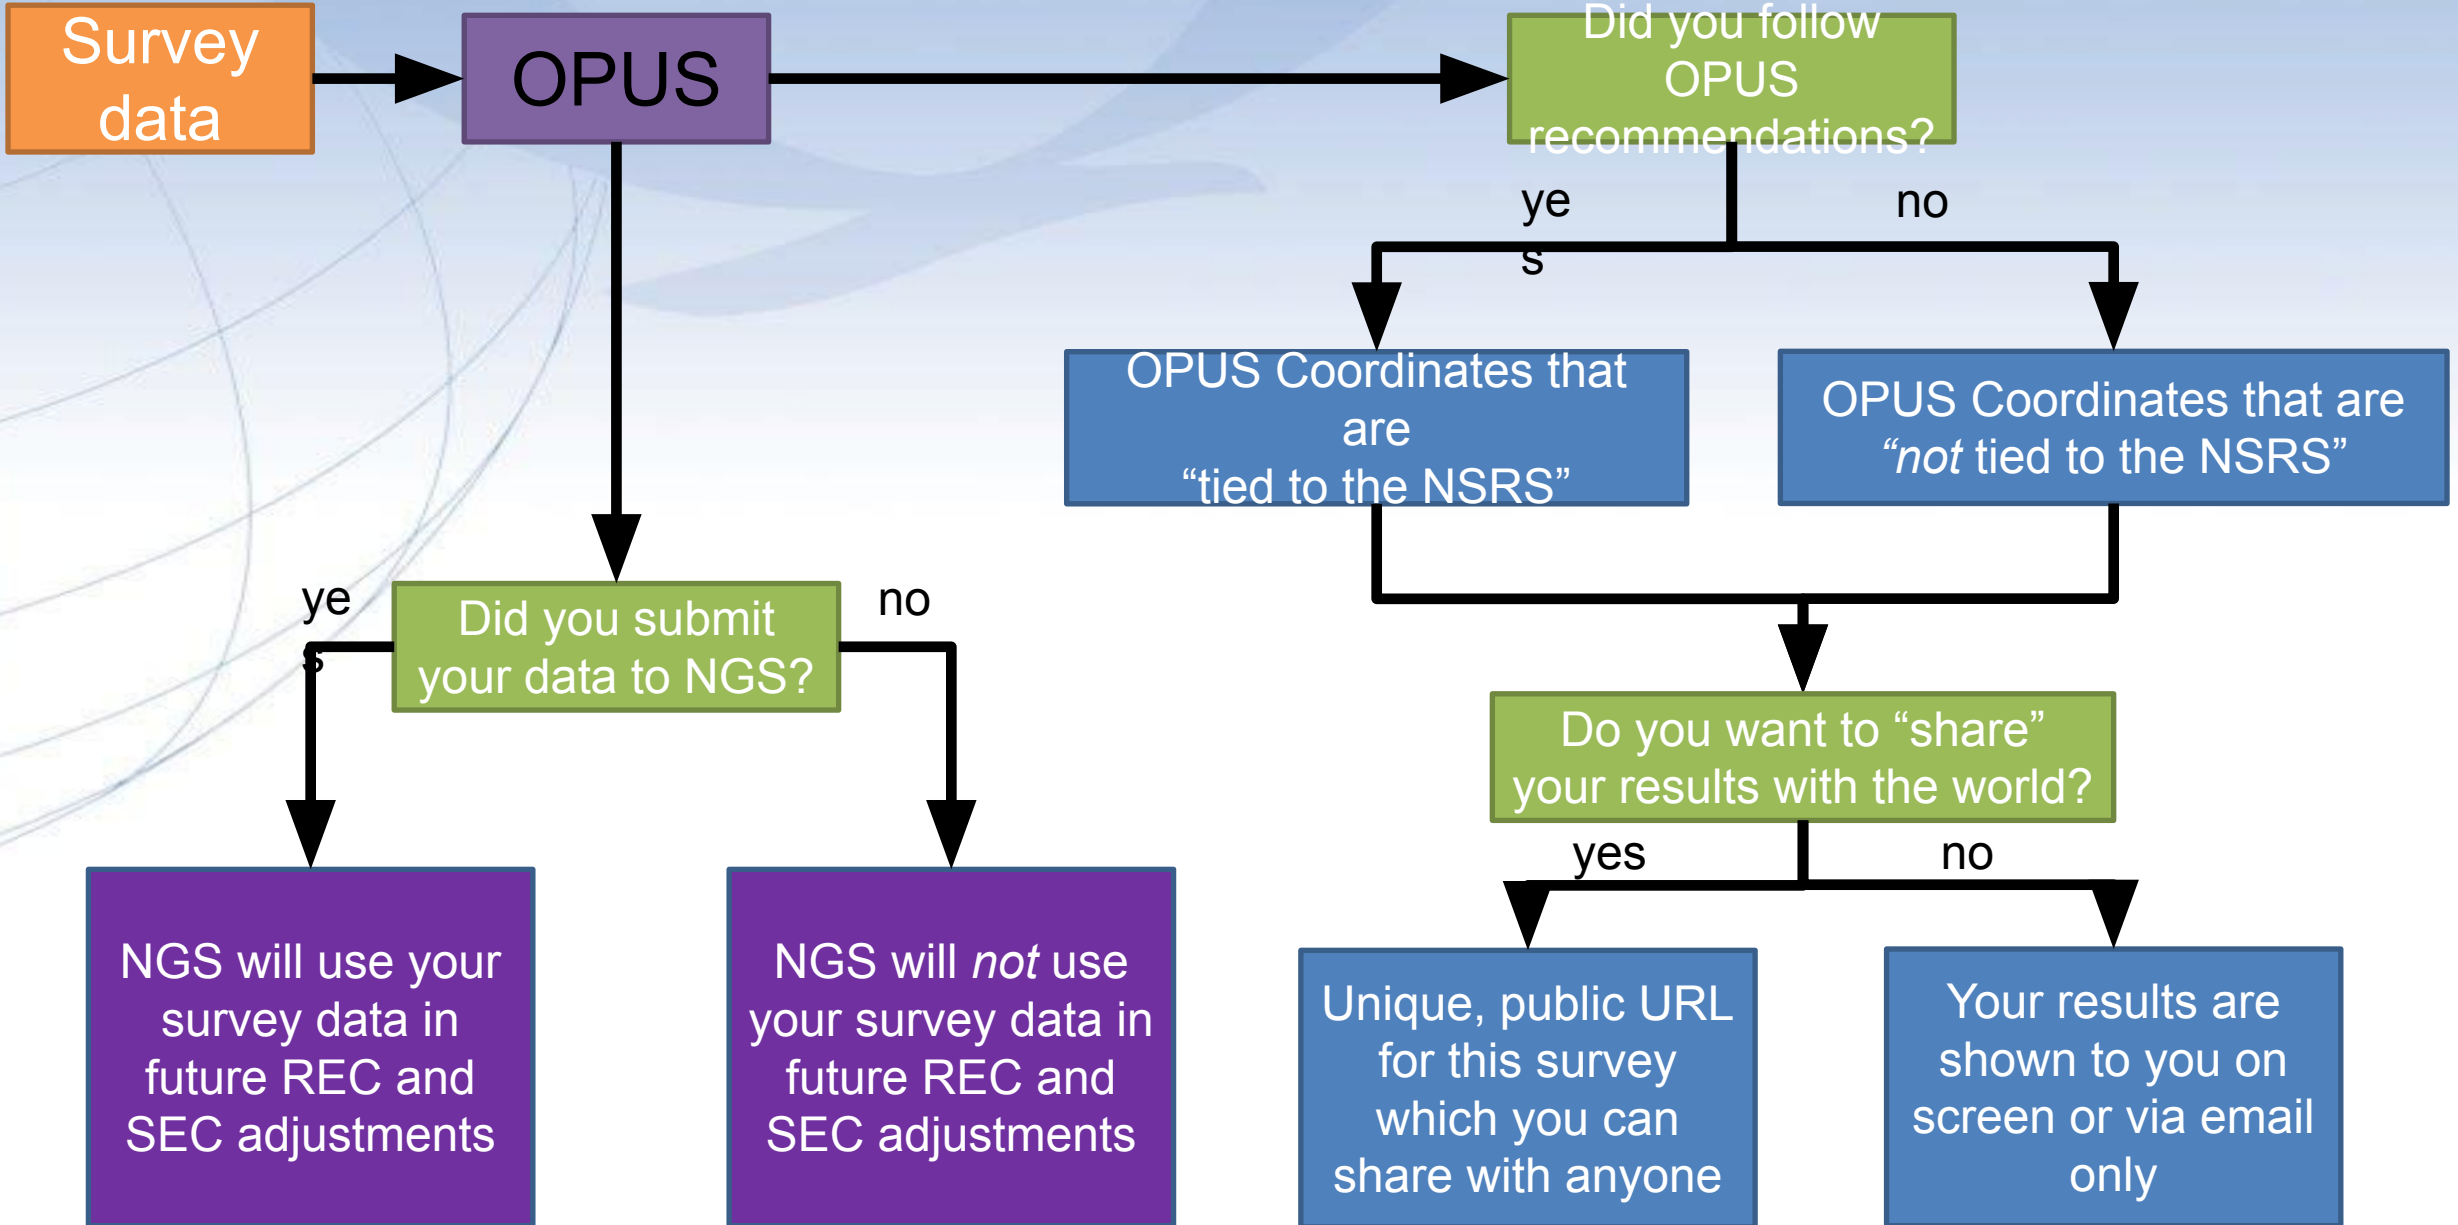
Survey data

OPUS

Did you follow OPUS recommendations?

ye s

no

OPUS Coordinates that are "tied to the NSRS"

OPUS Coordinates that are "*not* tied to the NSRS"

Do you want to "share" your results with the world?

yes

no

Unique, public URL for this survey which you can share with anyone

Your results are shown to you on screen or via email only

ye s

Did you submit your data to NGS?

no

NGS will use your survey data in future REC and SEC adjustments

NGS will *not* use your survey data in future REC and SEC adjustments